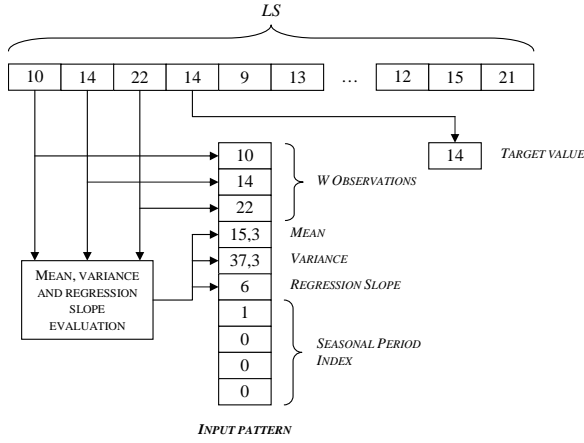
LS

10 14 22 14 9 13 … 12 15 21

14 TARGET VALUE

10
14
22
W OBSERVATIONS

15,3 MEAN
37,3 VARIANCE
6 REGRESSION SLOPE

MEAN, VARIANCE AND REGRESSION SLOPE EVALUATION

1
0
0
0
SEASONAL PERIOD INDEX

INPUT PATTERN